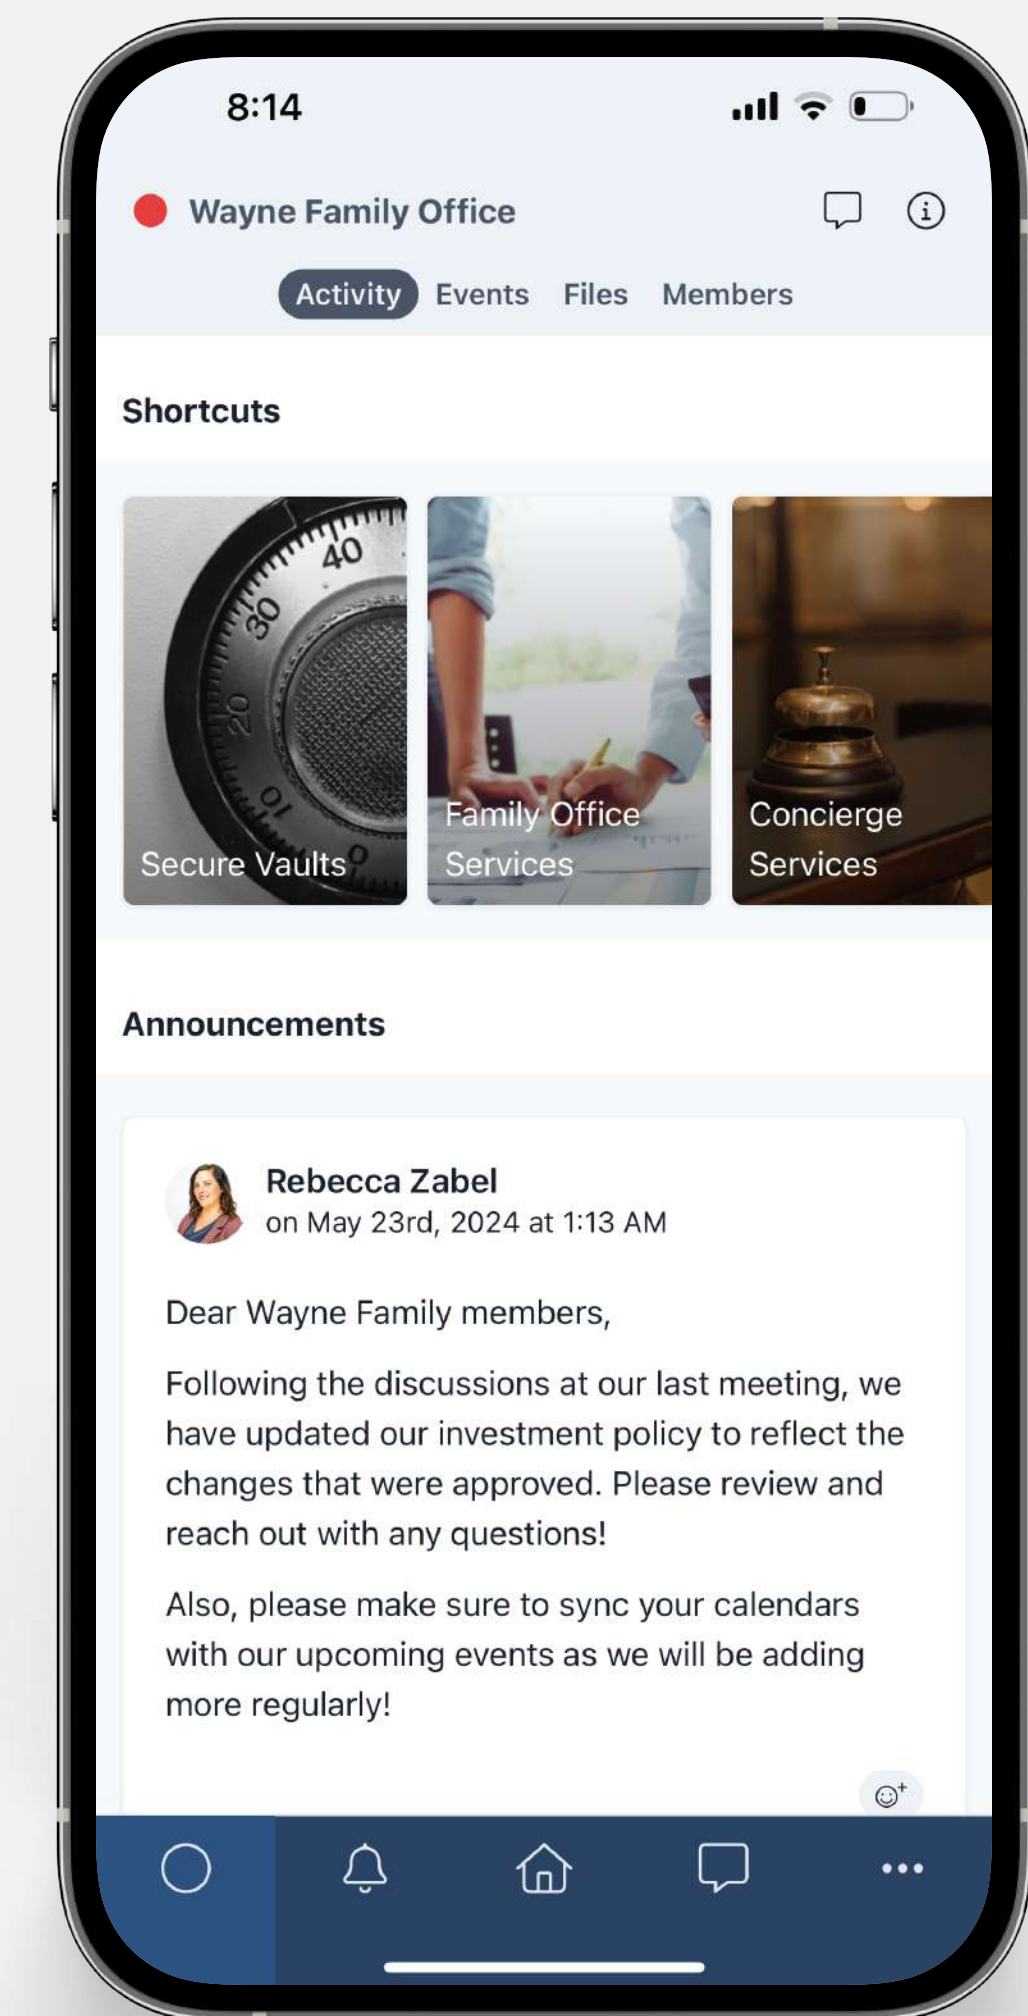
8:14

Wayne Family Office

Activity Events Files Members

Shortcuts

40 30 20 10

Secure Vaults

Family Office Services

Concierge Services

Announcements

Rebecca Zabel
on May 23rd, 2024 at 1:13 AM

Dear Wayne Family members,

Following the discussions at our last meeting, we have updated our investment policy to reflect the changes that were approved. Please review and reach out with any questions!

Also, please make sure to sync your calendars with our upcoming events as we will be adding more regularly!